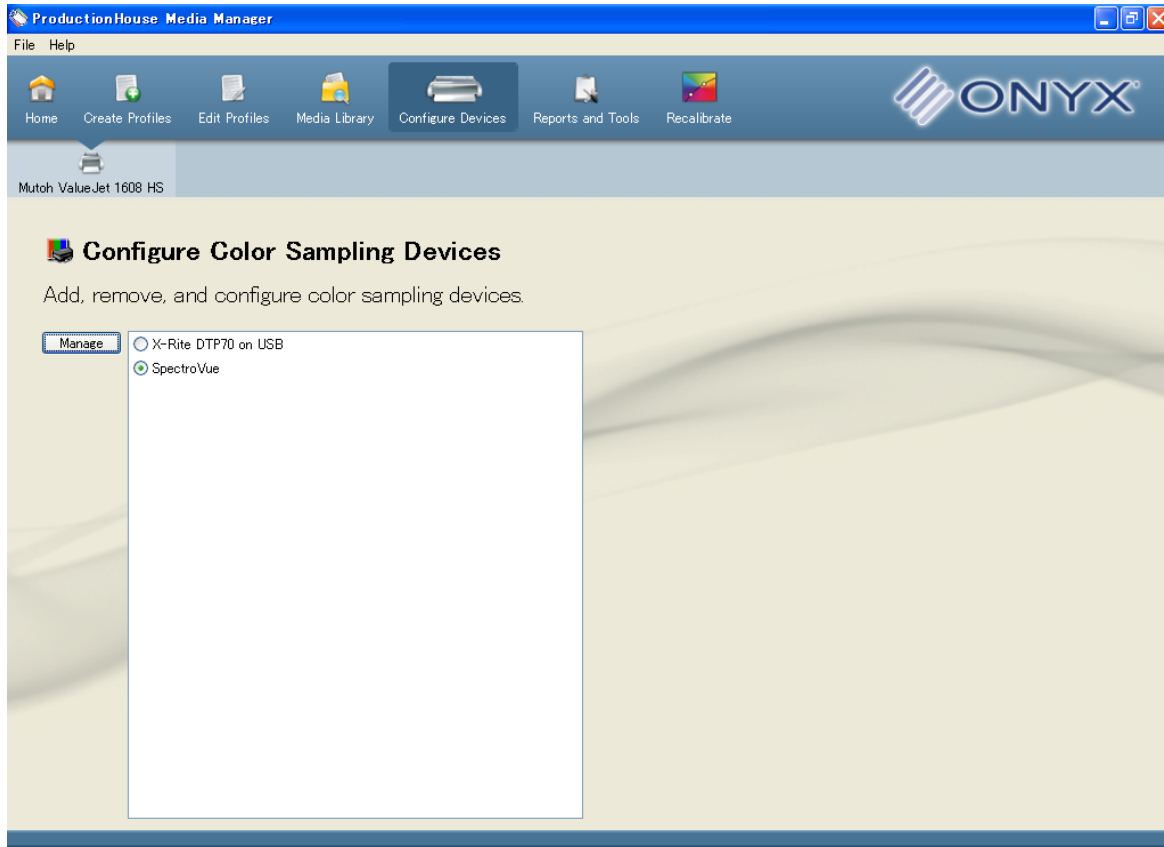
ProductionHouse Media Manager

File Help

Home Create Profiles Edit Profiles Media Library Configure Devices Reports and Tools Recalibrate

ONYX

Mutoh ValueJet 1608 HS

Configure Color Sampling Devices

Add, remove, and configure color sampling devices.

Manage

X-Rite DTP70 on USB

SpectroVue